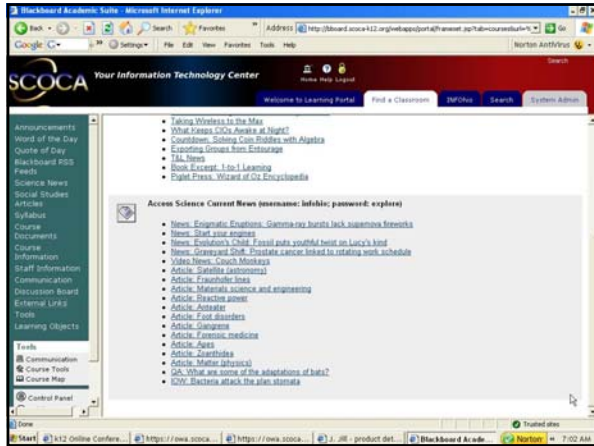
Blackboard Academic Suite - Microsoft Internet Explorer

Back Search Favorites Address http://bboard.scoca-k12.org/webapps/portal/frameset.jsp?tab=courses&url=%2 Go

Google G- Settings File Edit View Favorites Tools Help Norton AntiVirus

SCOCA Your Information Technology Center Home Help Logout Search

Welcome to Learning Portal Find a Classroom INFOhio Search System Admin

Announcements
Word of the Day
Quote of Day
Blackboard RSS Feeds
Science News
Social Studies Articles
Syllabus
Course Documents
Course Information
Staff Information
Communication
Discussion Board
External Links
Tools
Learning Objects

Tools
Communication
Course Tools
Course Map

Control Panel

- Taking Wireless to the Max
- What Keeps CIOs Awake at Night?
- Countdown: Solving Coin Riddles with Algebra
- Exporting Groups from Entourage
- T&L News
- Book Excerpt: 1-to-1 Learning
- Piglet Press: Wizard of Oz Encyclopedia

Access Science Current News (username: infohio; password: explore)

- News: Enigmatic Eruptions: Gamma-ray bursts lack supernova fireworks
- News: Start your engines
- News: Evolution's Child: Fossil puts youthful twist on Lucy's kind
- News: Graveyard Shift: Prostate cancer linked to rotating work schedule
- Video News: Couch Monkeys
- Article: Satellite (astronomy)
- Article: Fraunhofer lines
- Article: Materials science and engineering
- Article: Reactive power
- Article: Anteater
- Article: Foot disorders
- Article: Gangrene
- Article: Forensic medicine
- Article: Apes
- Article: Zoanthidea
- Article: Matter (physics)
- QA: What are some of the adaptations of bats?
- IOW: Bacteria attack the plan stomata

Done Trusted sites

Start k12 Online Confere... https://owa.scoca... https://owa.scoca... J. Jill - product det... Blackboard Acade... Norton 7:02 AM